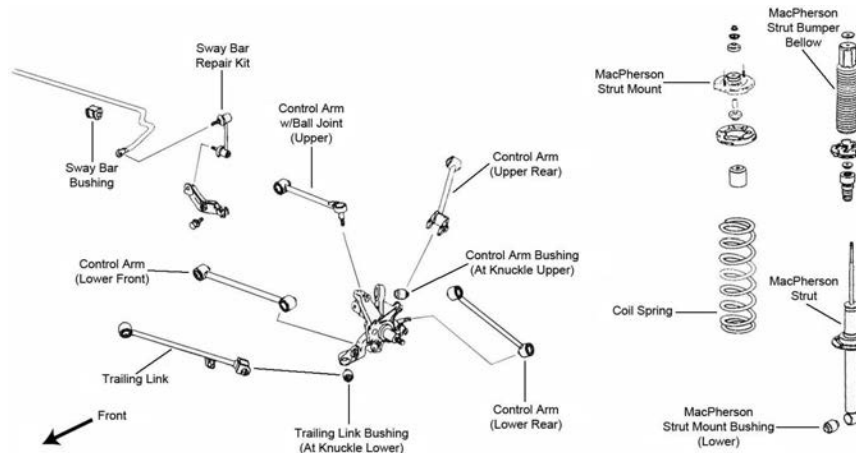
Sway Bar Repair Kit

Sway Bar Bushing

Control Arm w/Ball Joint (Upper)

Control Arm (Upper Rear)

Control Arm (Lower Front)

Control Arm Bushing (At Knuckle Upper)

Trailing Link

Control Arm (Lower Rear)

Front

Trailing Link Bushing (At Knuckle Lower)

MacPherson Strut Mount

MacPherson Strut Bumper Bellow

Coil Spring

MacPherson Strut

MacPherson Strut Mount Bushing (Lower)